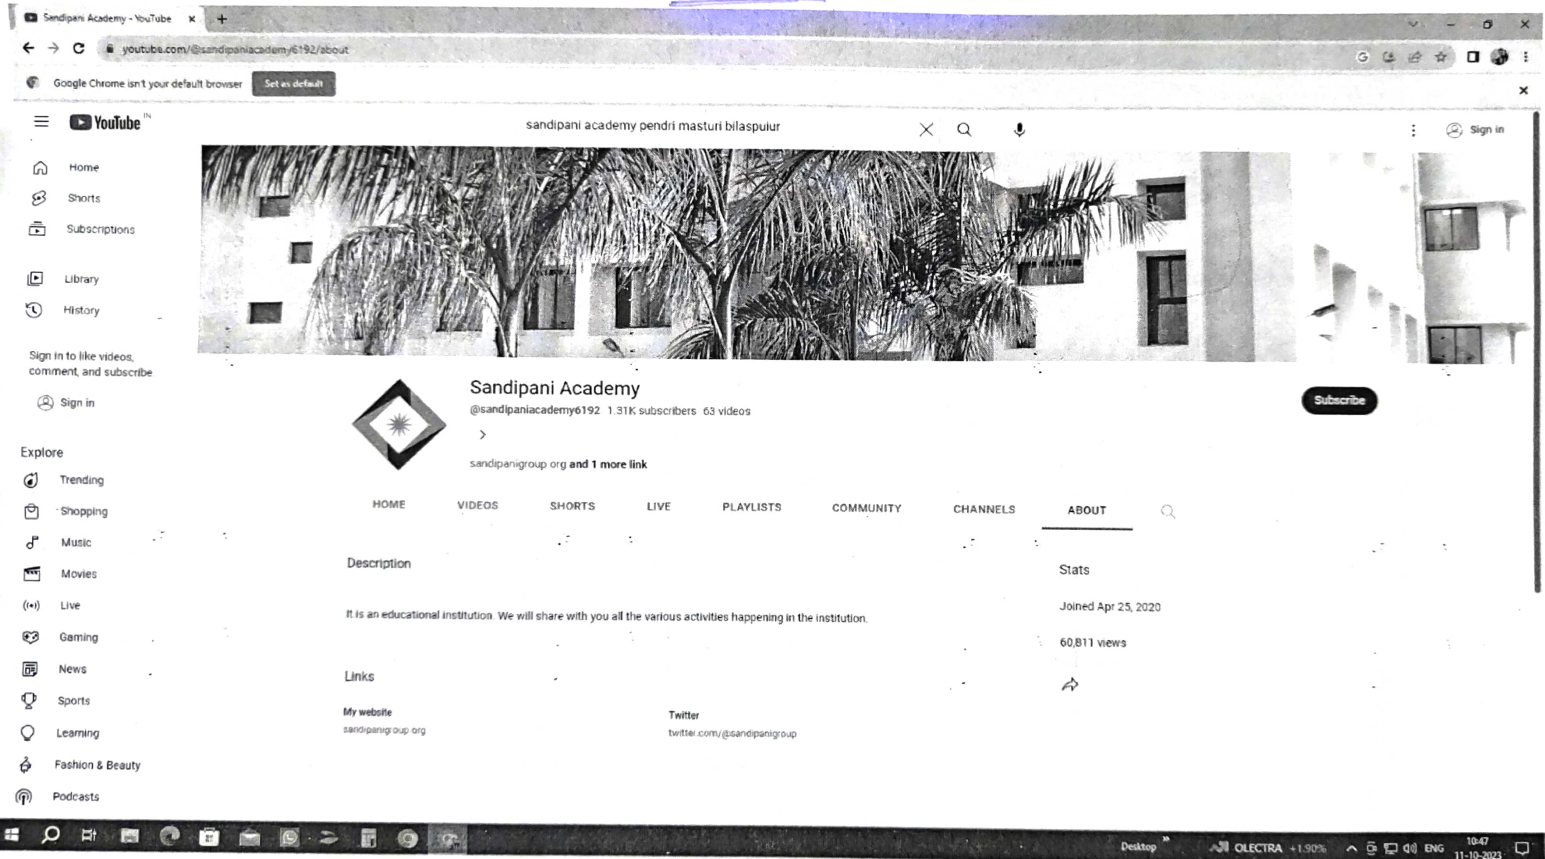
Sandipani Academy - YouTube

youtube.com/@sandipaniacademy6192/about

Google Chrome isn't your default browser Set as default

YouTube IN

sandipani academy pendri masturi bilaspuiur

Sign in

Home
Shorts
Subscriptions
Library
History

Sign in to like videos, comment, and subscribe

Sign in

Explore
Trending
Shopping
Music
Movies
Live
Gaming
News
Sports
Learning
Fashion & Beauty
Podcasts

Sandipani Academy
@sandipaniacademy6192 1.31K subscribers 63 videos

sandipanigroup.org and 1 more link

Subscribe

HOME VIDEOS SHORTS LIVE PLAYLISTS COMMUNITY CHANNELS ABOUT

Description

It is an educational institution. We will share with you all the various activities happening in the institution.

Links

My website
sandipanigroup.org

Twitter
twitter.com/@sandipanigroup

Stats

Joined Apr 25, 2020

60,811 views

Desktop OLECTRA +1.90% ENG 10:47 11-10-2023